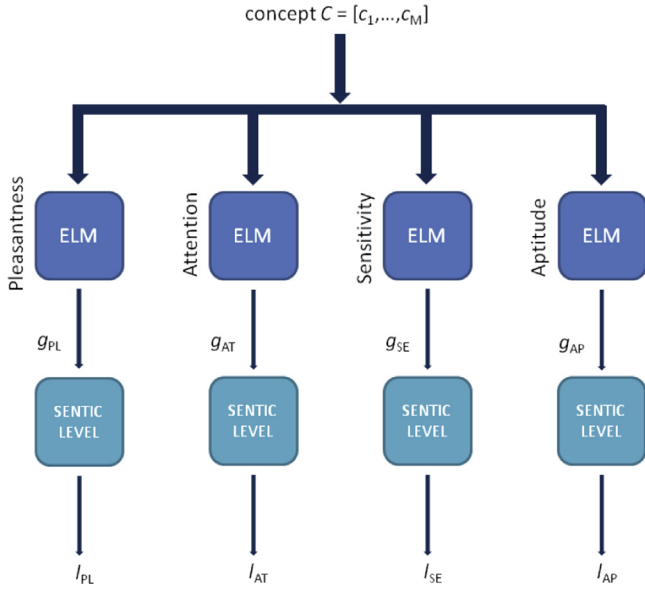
concept $C = [c_1, \ldots, c_M]$

Pleasantness
ELM
$g_{PL}$
SENTIC LEVEL
$l_{PL}$

Attention
ELM
$g_{AT}$
SENTIC LEVEL
$l_{AT}$

Sensitivity
ELM
$g_{SE}$
SENTIC LEVEL
$l_{SE}$

Aptitude
ELM
$g_{AP}$
SENTIC LEVEL
$l_{AP}$